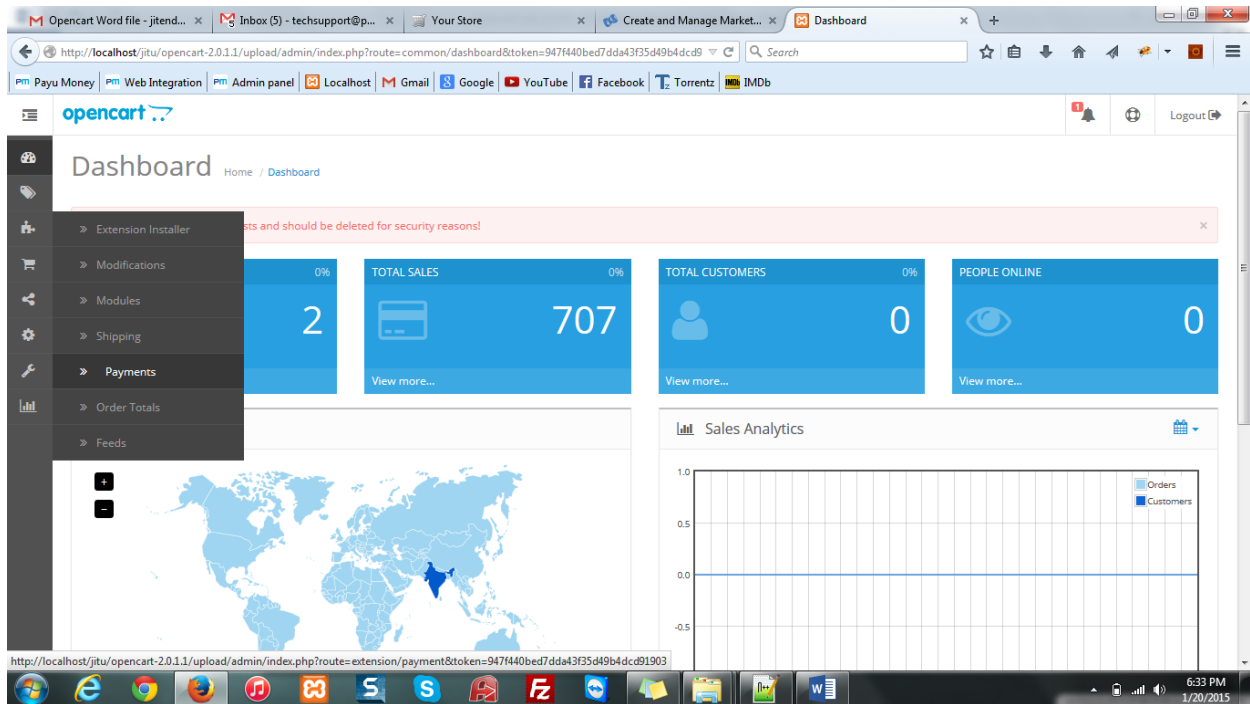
Opencart Word file - jitend... ×
Inbox (5) - techsupport@p... ×
Your Store ×
Create and Manage Market... ×
Dashboard ×
+

http://localhost/jitu/opencart-2.0.1.1/upload/admin/index.php?route=common/dashboard&token=947f440bed7dda43f35d49b4dcd9
Search

Payu Money | Web Integration | Admin panel | Localhost | Gmail | Google | YouTube | Facebook | Torrentz | IMDb

opencart

1

Logout

Dashboard Home / Dashboard

» Extension Installer
» Modifications
» Modules
» Shipping
» Payments
» Order Totals
» Feeds

sts and should be deleted for security reasons!

×

0%
2

TOTAL SALES 0%
707
View more...

TOTAL CUSTOMERS 0%
0
View more...

PEOPLE ONLINE
0
View more...

Sales Analytics

+
−

1.0
0.5
0.0
-0.5

Orders
Customers

http://localhost/jitu/opencart-2.0.1.1/upload/admin/index.php?route=extension/payment&token=947f440bed7dda43f35d49b4dcd91903

6:33 PM
1/20/2015